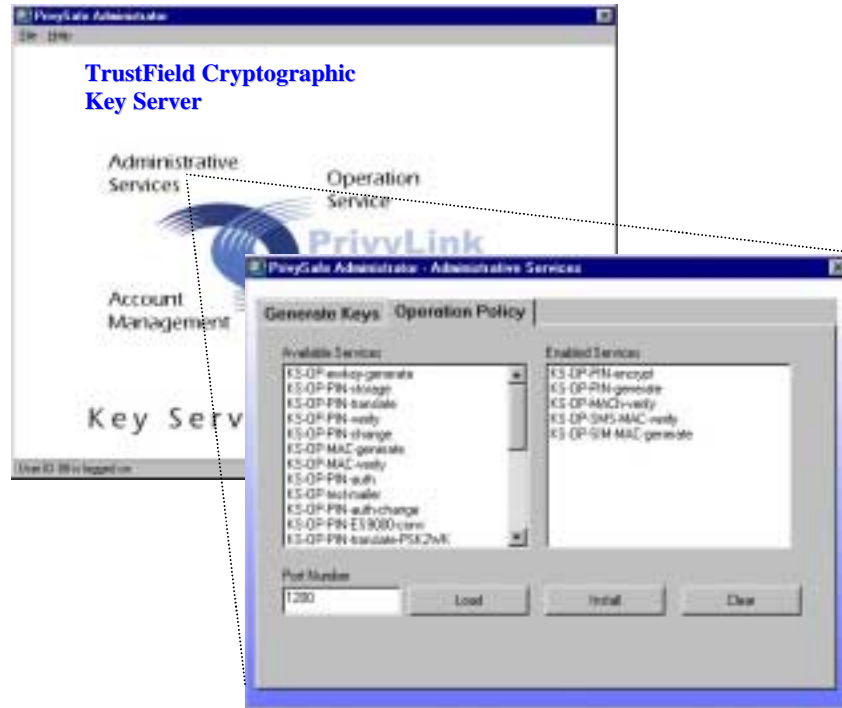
PrivyGate Administrator
File Help

TrustField Cryptographic Key Server

Administrative Services

Operation Service

PrivyLink

Account Management

Key Serv

User ID 88 is logged on

PrivyGate Administrator - Administrative Services

Generate Keys | Operation Policy

Available Services
KS-OP-evkey-generate
KS-OP-PIN-storage
KS-OP-PIN-translate
KS-OP-PIN-verify
KS-OP-PIN-change
KS-OP-MAC-generate
KS-OP-MAC-verify
KS-OP-PIN-auth
KS-OP-text-mailer
KS-OP-PIN-auth-change
KS-OP-PIN-ES9080-conv
KS-OP-PIN-translate-PSK2wK

Enabled Services
KS-OP-PIN-encrypt
KS-OP-PIN-generate
KS-OP-MACN-verify
KS-OP-SMS-MAC-verify
KS-OP-SIM-MAC-generate

Port Number
1280

Load
Install
Clear